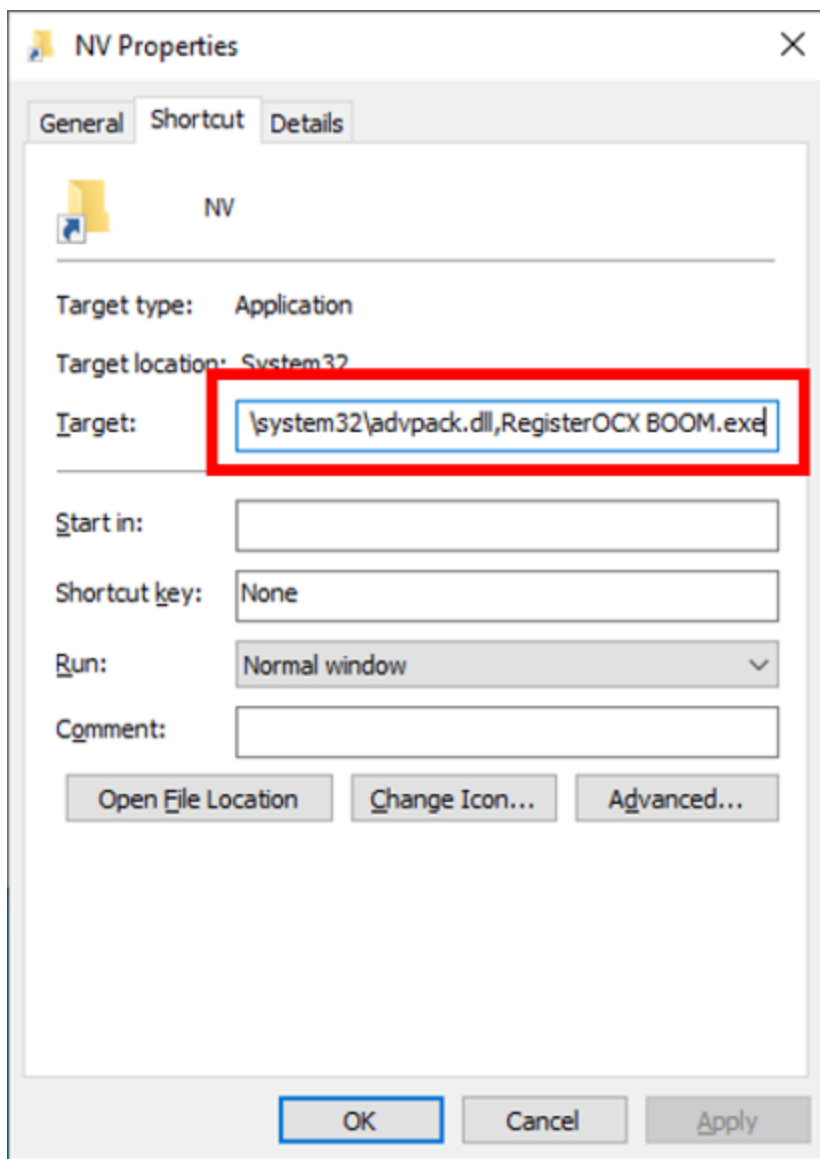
NV Properties

General | Shortcut | Details

NV

Target type: Application

Target location: System32

Target: \system32\advpack.dll,RegisterOCX BOOM.exe

Start in:

Shortcut key: None

Run: Normal window

Comment:

Open File Location | Change Icon... | Advanced...

OK | Cancel | Apply